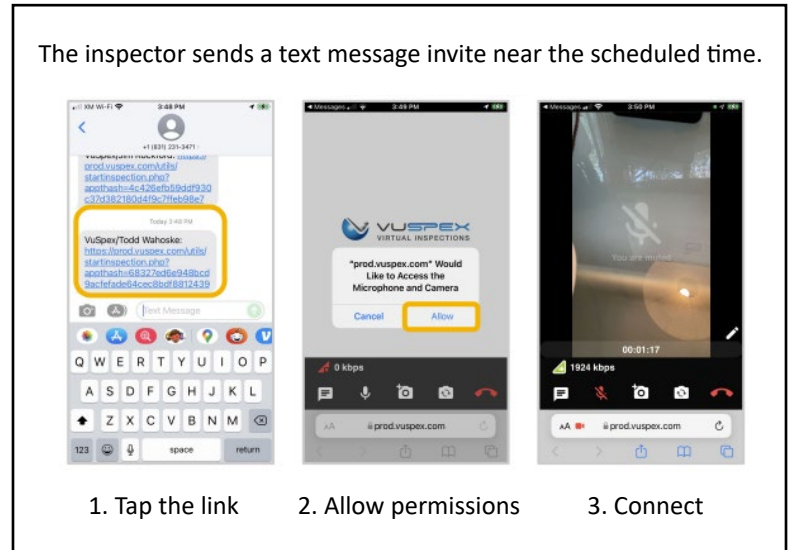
The inspector sends a text message invite near the scheduled time.

XM Wi-Fi 3:48 PM

+1 (831) 231-3471

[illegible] prod.vuspex.com/utils/startinspection.php?apothash=4c426efb59ddf930c37d382180d4f9c7ffeb98e7

Today 3:48 PM

VuSpex/Todd Wahoske: https://prod.vuspex.com/utils/startinspection.php?apothash=68327bd6e948bcd9cefade84cec8bdf8812439

Text Message

Q W E R T Y U I O P
A S D F G H J K L
Z X C V B N M
123 space return

Messages 3:49 PM

VUSPEX VIRTUAL INSPECTIONS

"prod.vuspex.com" Would Like to Access the Microphone and Camera

Cancel Allow

0 kbps

prod.vuspex.com

Messages 3:50 PM

You are muted

00:01:17

1924 kbps

AA prod.vuspex.com

1. Tap the link 2. Allow permissions 3. Connect